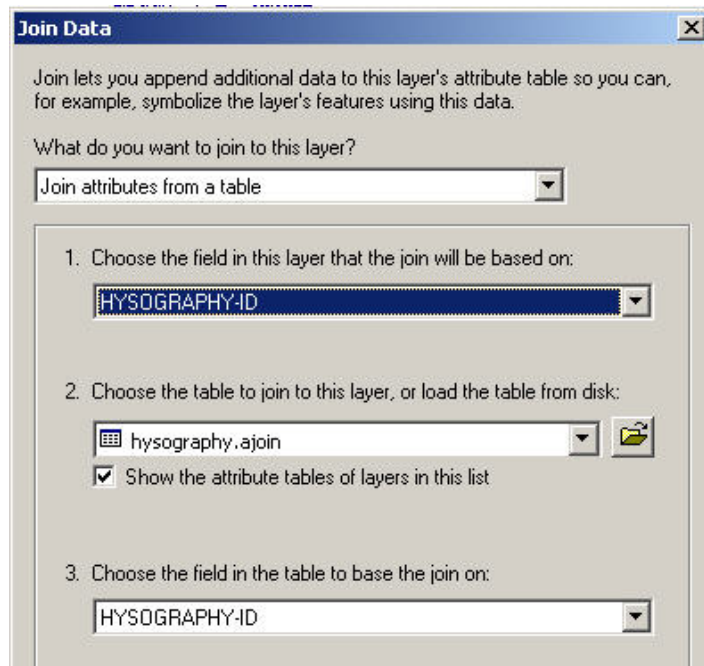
Join Data

Join lets you append additional data to this layer's attribute table so you can, for example, symbolize the layer's features using this data.

What do you want to join to this layer?

Join attributes from a table

1. Choose the field in this layer that the join will be based on:

HYSOGRAPHY-ID

2. Choose the table to join to this layer, or load the table from disk:

hysography.ajoin

Show the attribute tables of layers in this list

3. Choose the field in the table to base the join on:

HYSOGRAPHY-ID